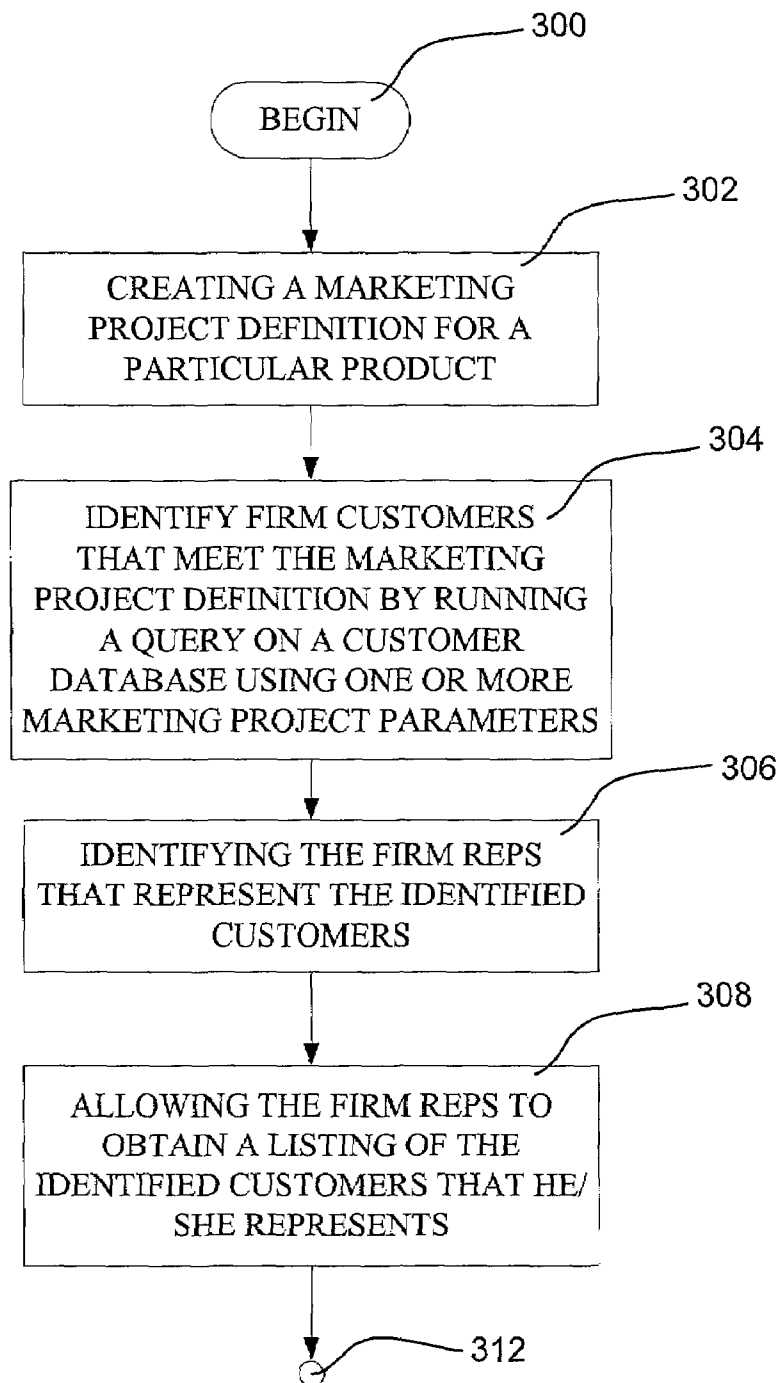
300

BEGIN

302

CREATING A MARKETING PROJECT DEFINITION FOR A PARTICULAR PRODUCT

304

IDENTIFY FIRM CUSTOMERS THAT MEET THE MARKETING PROJECT DEFINITION BY RUNNING A QUERY ON A CUSTOMER DATABASE USING ONE OR MORE MARKETING PROJECT PARAMETERS

306

IDENTIFYING THE FIRM REPS THAT REPRESENT THE IDENTIFIED CUSTOMERS

308

ALLOWING THE FIRM REPS TO OBTAIN A LISTING OF THE IDENTIFIED CUSTOMERS THAT HE/ SHE REPRESENTS

312